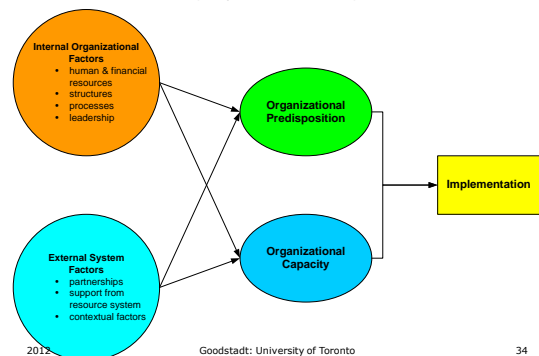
Internal Organizational Factors
- human & financial resources
- structures
- processes
- leadership

Organizational Predisposition

Implementation

Organizational Capacity

External System Factors
- partnerships
- support from resource system
- contextual factors

2012

Goodstadt: University of Toronto

34